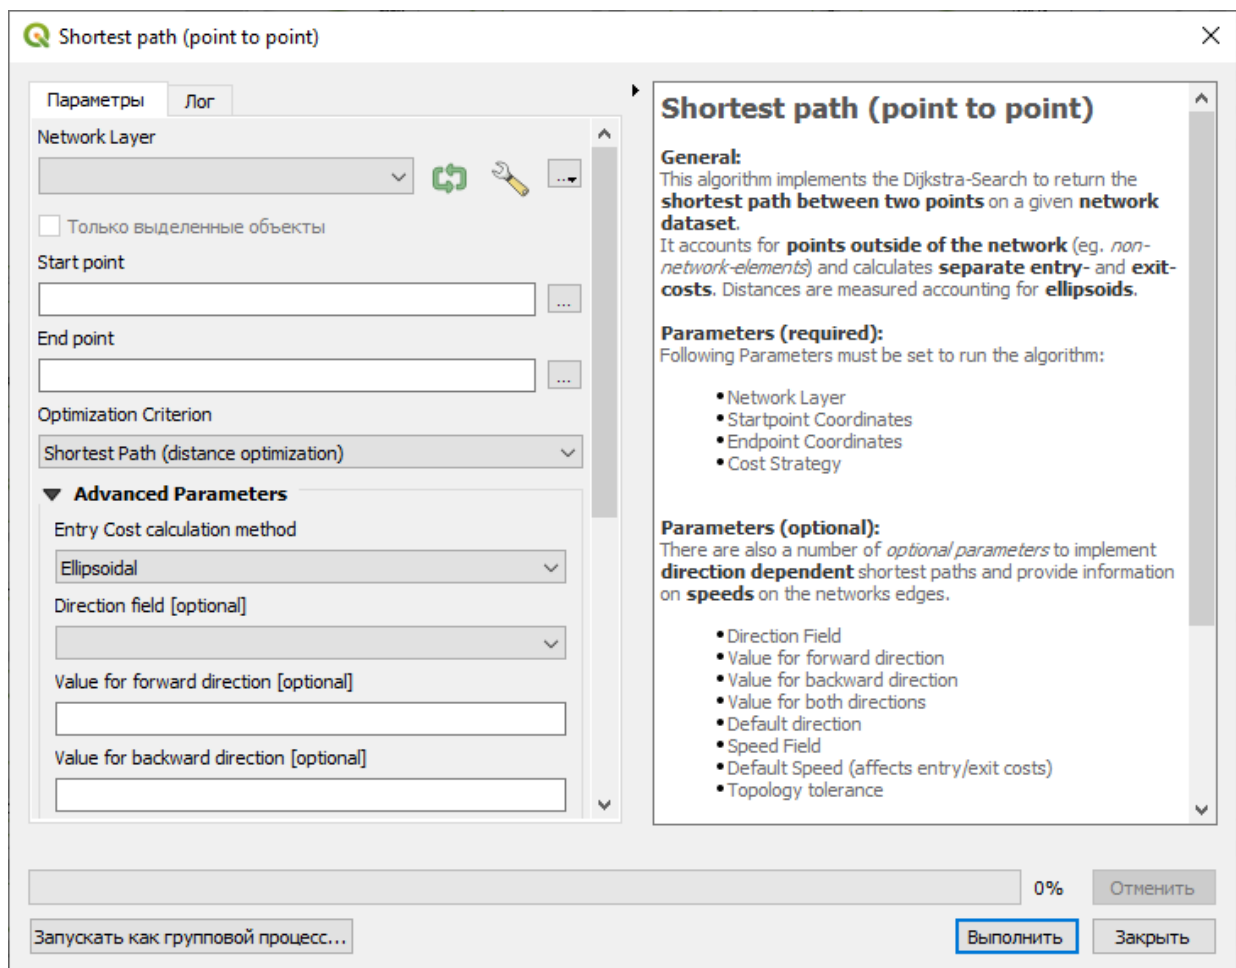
Shortest path (point to point)

Параметры
Лог

Network Layer

Только выделенные объекты

Start point

...

End point

...

Optimization Criterion

Shortest Path (distance optimization)

Advanced Parameters

Entry Cost calculation method

Ellipsoidal

Direction field [optional]

Value for forward direction [optional]

Value for backward direction [optional]

Shortest path (point to point)

General:
This algorithm implements the Dijkstra-Search to return the **shortest path between two points** on a given **network dataset**.
It accounts for **points outside of the network** (eg. *non-network-elements*) and calculates **separate entry-** and **exit-costs**. Distances are measured accounting for **ellipsoids**.

Parameters (required):
Following Parameters must be set to run the algorithm:

• Network Layer
• Startpoint Coordinates
• Endpoint Coordinates
• Cost Strategy

Parameters (optional):
There are also a number of *optional parameters* to implement **direction dependent** shortest paths and provide information on **speeds** on the networks edges.

• Direction Field
• Value for forward direction
• Value for backward direction
• Value for both directions
• Default direction
• Speed Field
• Default Speed (affects entry/exit costs)
• Topology tolerance

0%
Отменить

Запускать как групповой процесс...
Выполнить
Закрыть